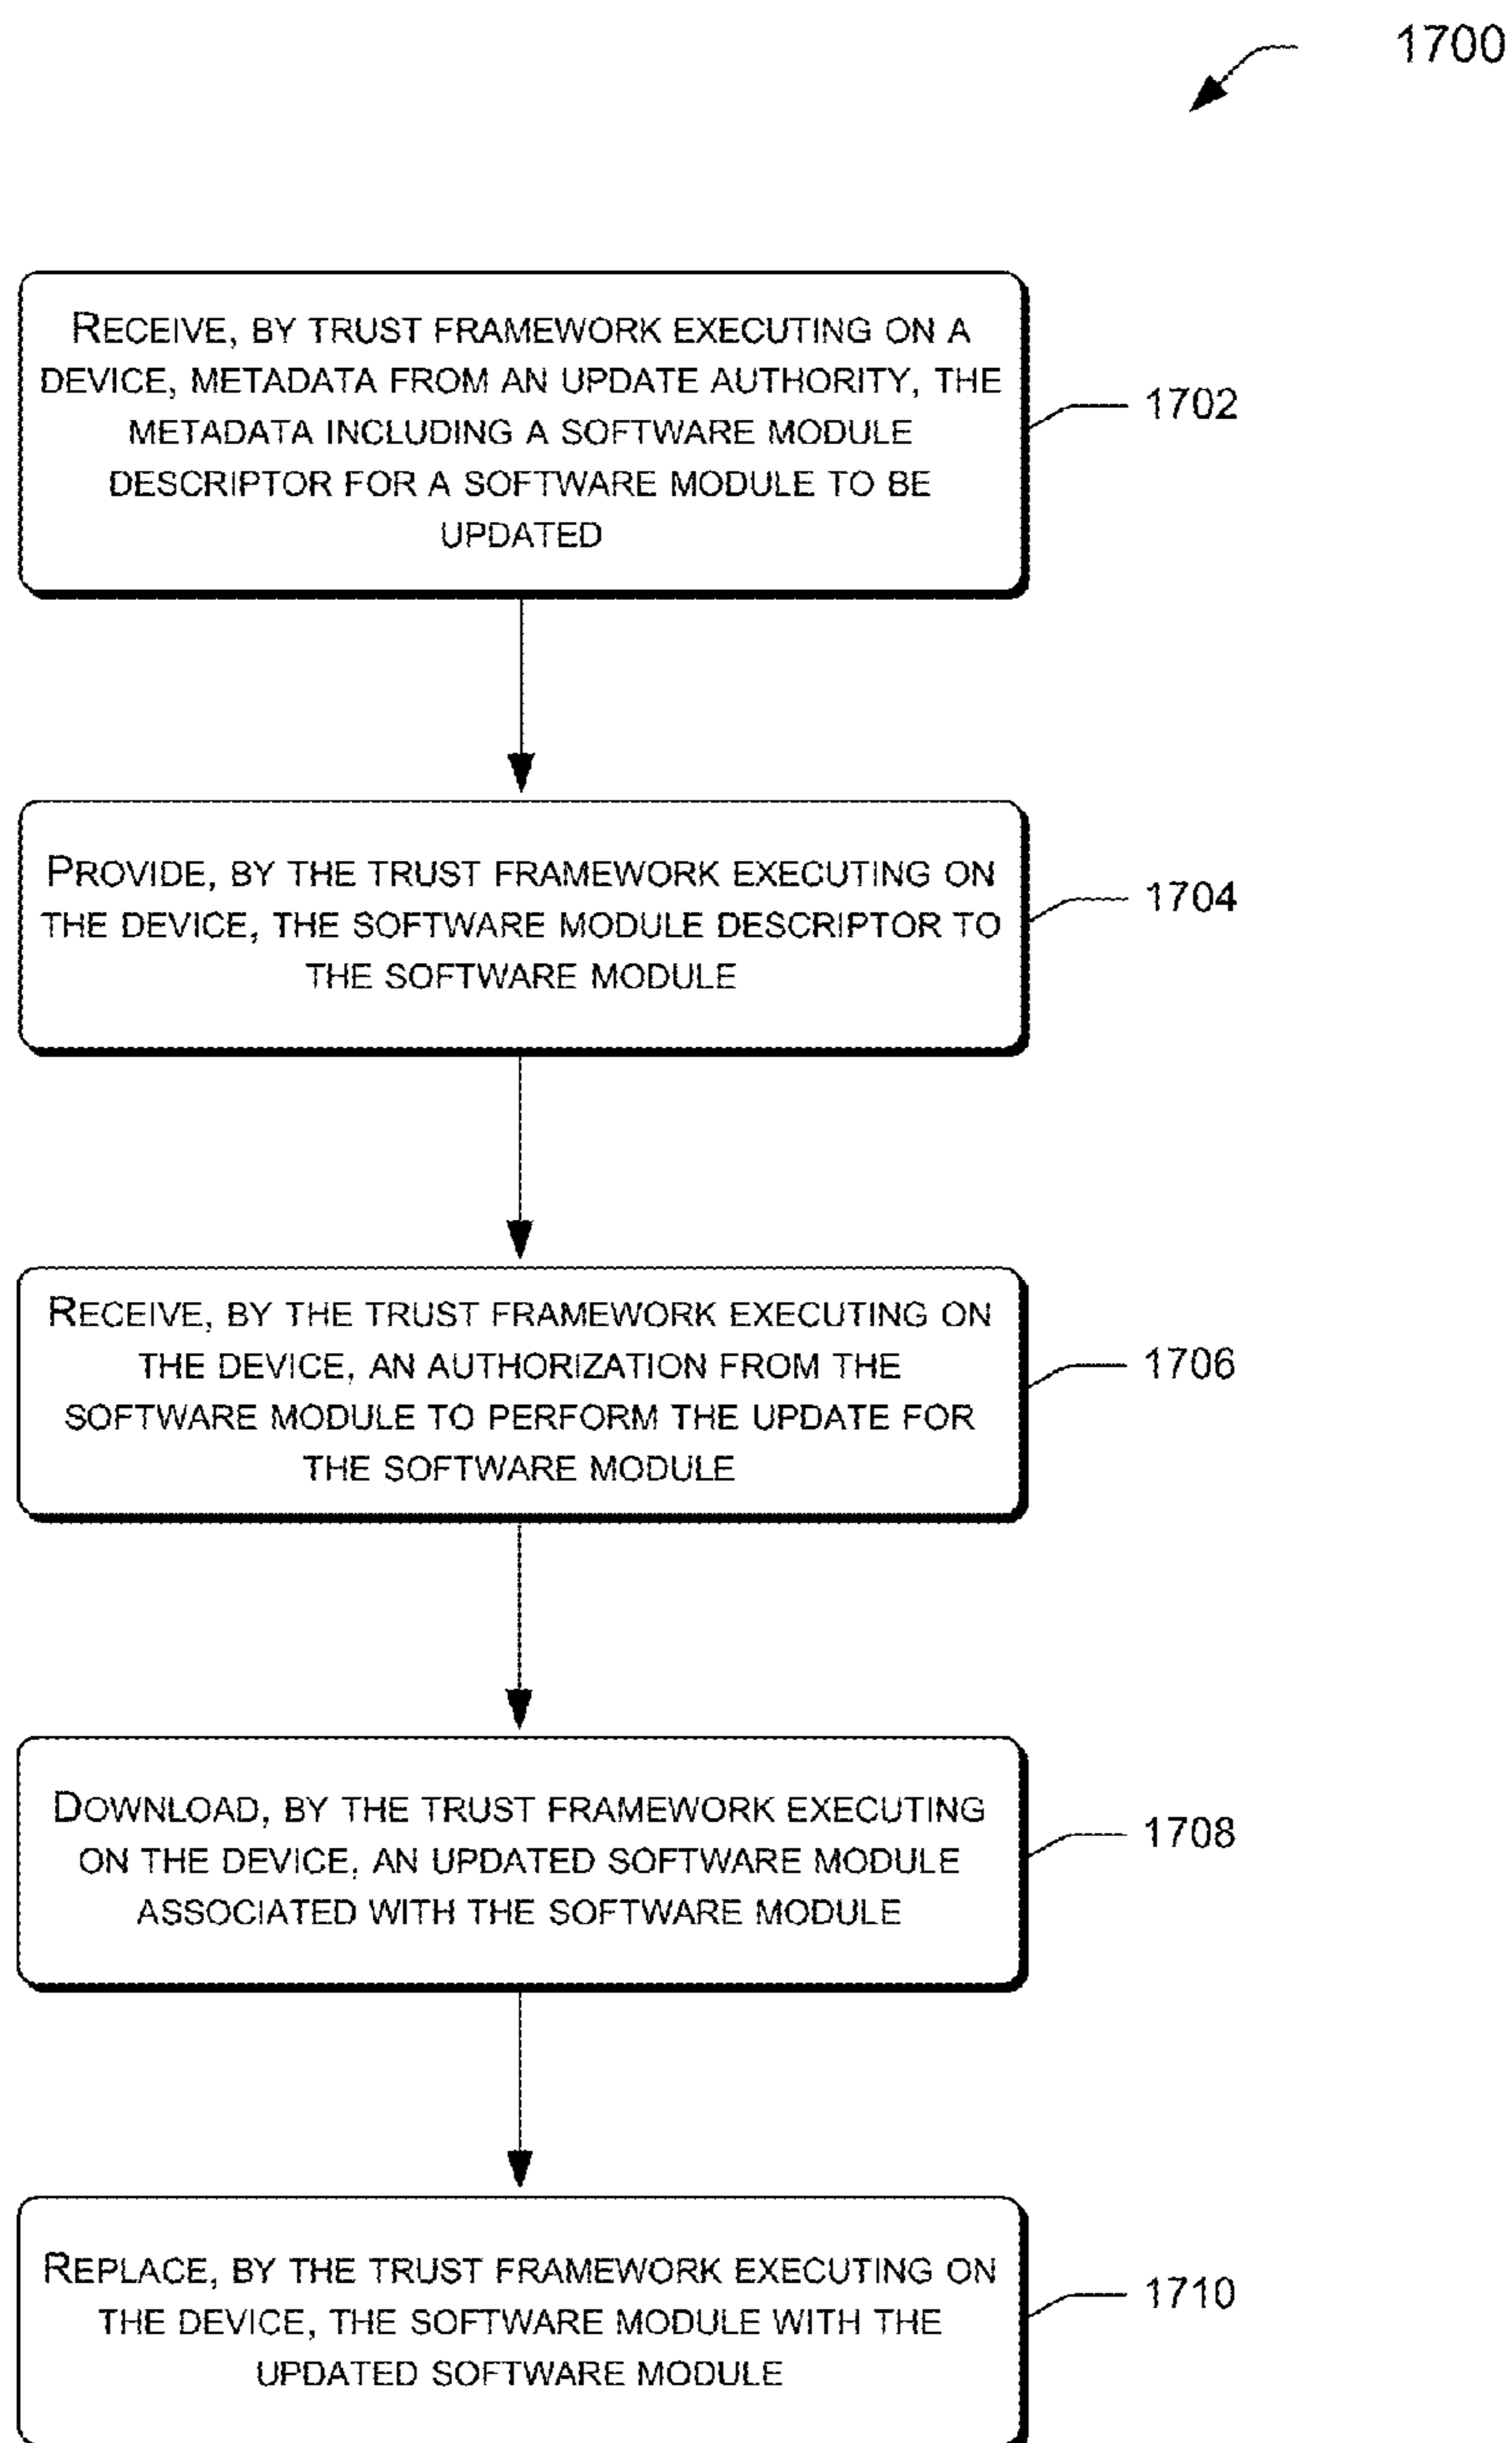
1700

RECEIVE, BY TRUST FRAMEWORK EXECUTING ON A DEVICE, METADATA FROM AN UPDATE AUTHORITY, THE METADATA INCLUDING A SOFTWARE MODULE DESCRIPTOR FOR A SOFTWARE MODULE TO BE UPDATED

1702

PROVIDE, BY THE TRUST FRAMEWORK EXECUTING ON THE DEVICE, THE SOFTWARE MODULE DESCRIPTOR TO THE SOFTWARE MODULE

1704

RECEIVE, BY THE TRUST FRAMEWORK EXECUTING ON THE DEVICE, AN AUTHORIZATION FROM THE SOFTWARE MODULE TO PERFORM THE UPDATE FOR THE SOFTWARE MODULE

1706

DOWNLOAD, BY THE TRUST FRAMEWORK EXECUTING ON THE DEVICE, AN UPDATED SOFTWARE MODULE ASSOCIATED WITH THE SOFTWARE MODULE

1708

REPLACE, BY THE TRUST FRAMEWORK EXECUTING ON THE DEVICE, THE SOFTWARE MODULE WITH THE UPDATED SOFTWARE MODULE

1710